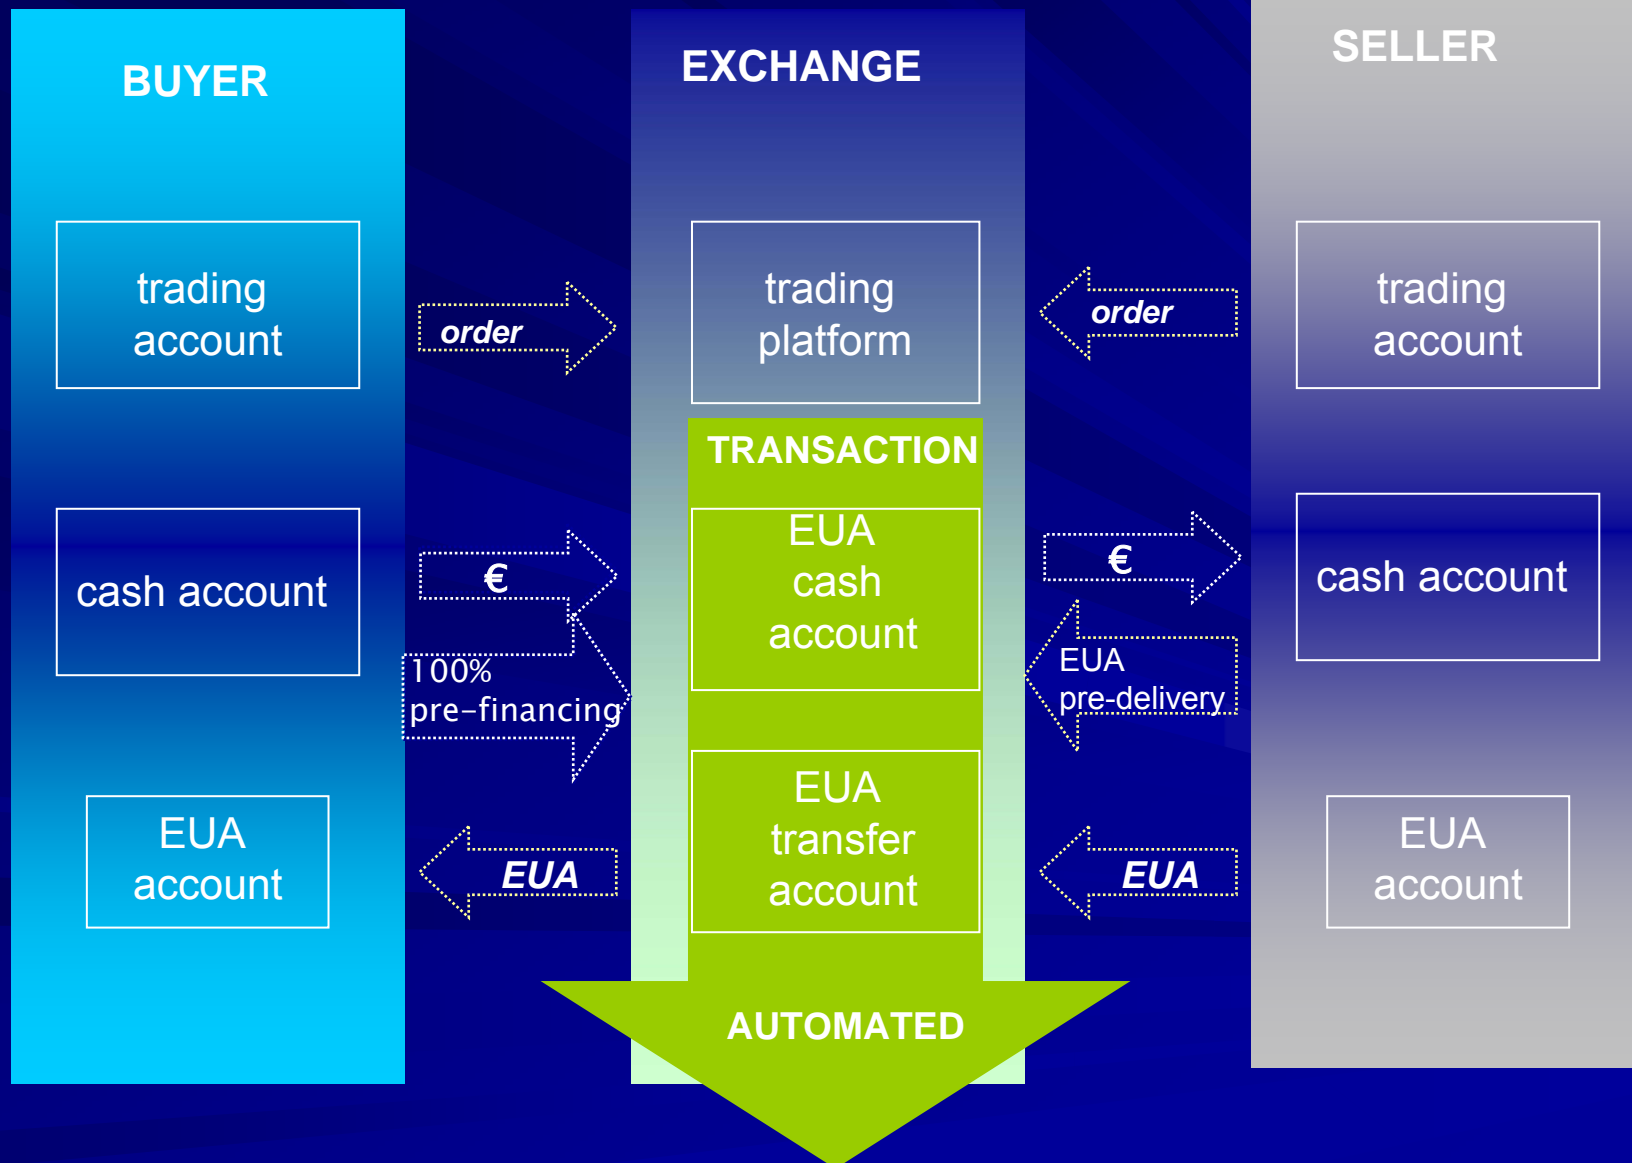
BUYER

trading account

cash account

EUA account

order

€

100% pre-financing

EUA

EXCHANGE

trading platform

TRANSACTION

EUA cash account

EUA transfer account

AUTOMATED

order

€

EUA pre-delivery

EUA

SELLER

trading account

cash account

EUA account